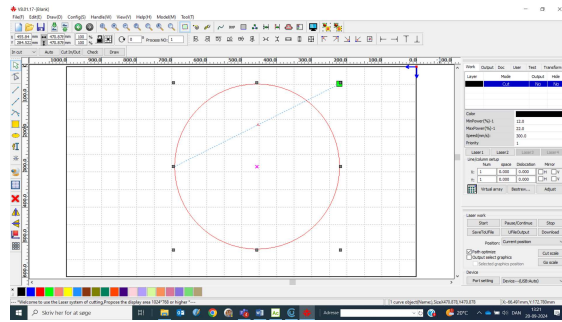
V8.01.17- [Blank]
File(F) Edit(E) Draw(D) Config(S) Handle(W) View(V) Help(H) Model(M) Tool(T)

Process NO: 1

Auto Cut Out Check Draw

1000.0 900.0 800.0 700.0 600.0 500.0 400.0 300.0 200.0 100.0 0

Work Output Doc User Test Transform
Layer Mode Output Hide
Cut No No

Color
MinPower(%)-1 22.0
MaxPower(%)-1 22.0
Speed(mm/s) 300.0
Priority 1

Laser1 Laser2
Line/column setup
Num space Dislocation Mirror
X: 1 0.000 0.000 H
Y: 1 0.000 0.000 V
Virtual array Bestrew... Adjust

Laser work
Start Pause/Continue Stop
SaveToUFile UFileOutput Download
Position: Current position
Path optimize Cut scale
Output select graphics Go scale
Selected graphics position
Device
Port setting Device --(USB:Auto)

*Welcome to use the Laser system of cutting.Propose the display area 1024*768 or higher*
1 curve object(Name),Size(470.875,1470.875) X:-86.497mm,Y:172.780mm

Skriv her for at søge
20°C
13:21
23-08-2024